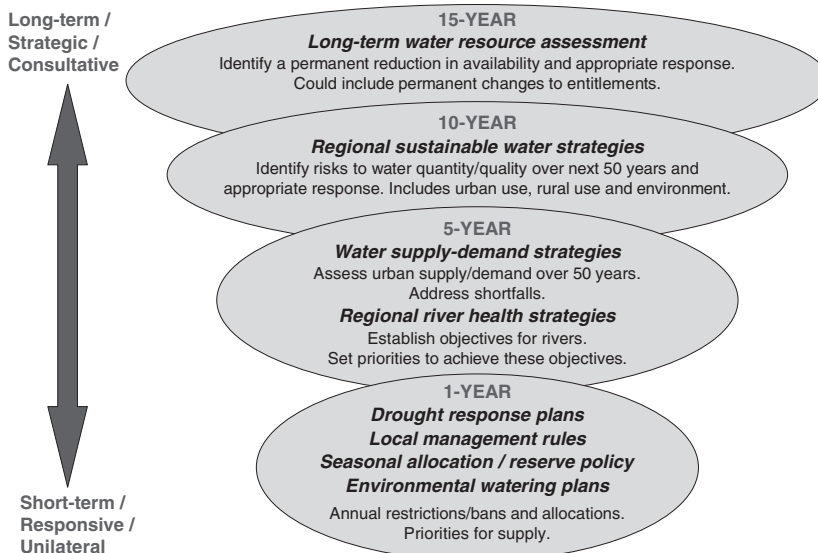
Long-term / Strategic / Consultative

15-YEAR
Long-term water resource assessment
Identify a permanent reduction in availability and appropriate response. Could include permanent changes to entitlements.

10-YEAR
Regional sustainable water strategies
Identify risks to water quantity/quality over next 50 years and appropriate response. Includes urban use, rural use and environment.

5-YEAR
Water supply-demand strategies
Assess urban supply/demand over 50 years. Address shortfalls.
Regional river health strategies
Establish objectives for rivers. Set priorities to achieve these objectives.

1-YEAR
Drought response plans
Local management rules
Seasonal allocation / reserve policy
Environmental watering plans
Annual restrictions/bans and allocations. Priorities for supply.

Short-term / Responsive / Unilateral